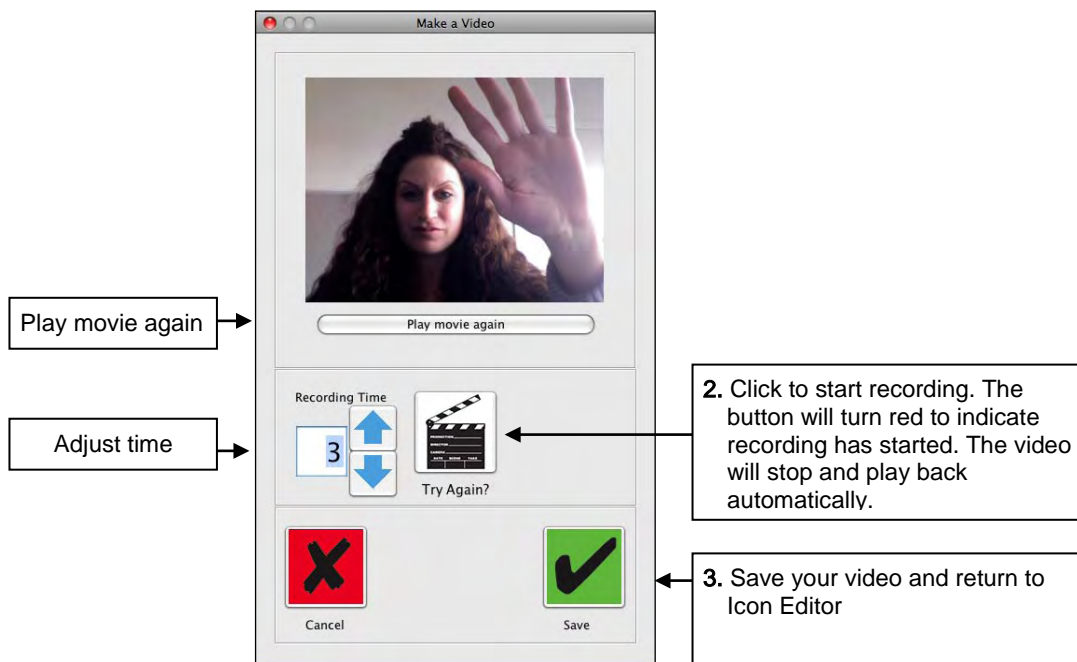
Make a Video

Play movie again

Play movie again

Recording Time

3

Try Again?

Adjust time

2. Click to start recording. The button will turn red to indicate recording has started. The video will stop and play back automatically.

Cancel

Save

3. Save your video and return to Icon Editor